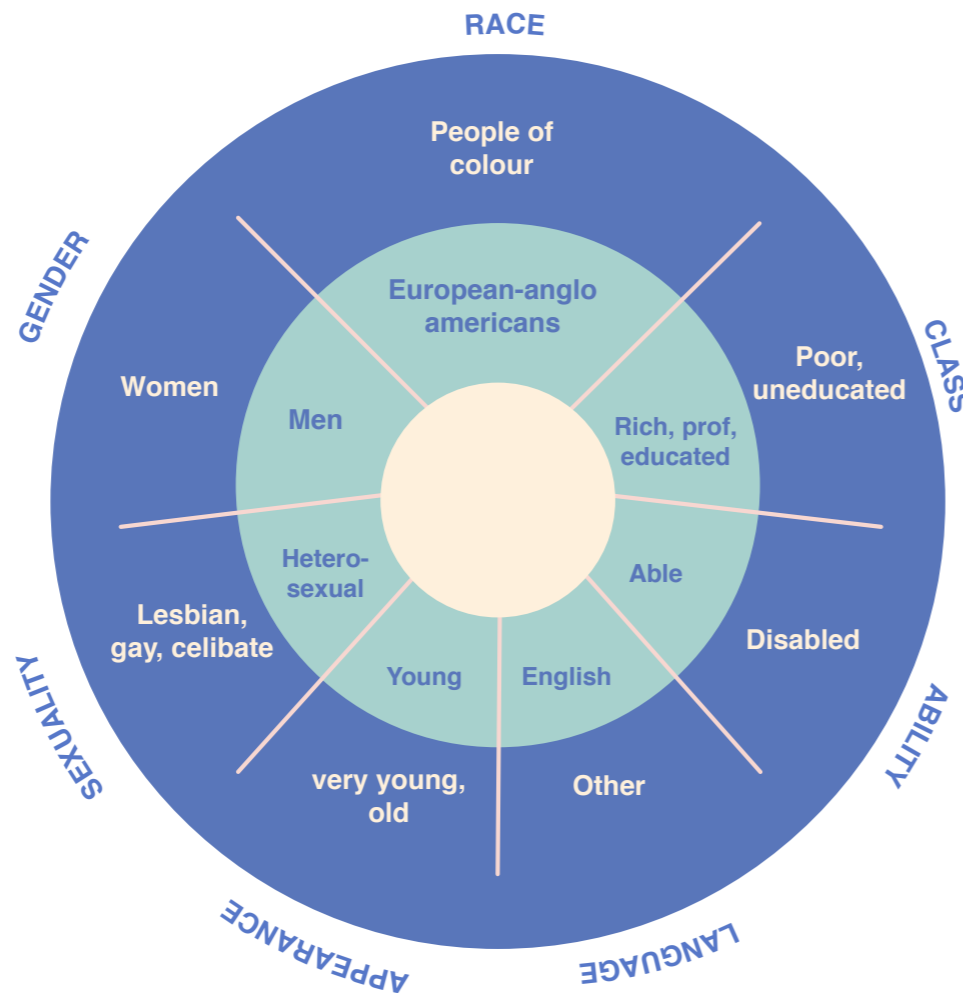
RACE

People of colour

European-anglo americans

CLASS

Poor, uneducated

Rich, prof, educated

ABILITY

Disabled

Able

LANGUAGE

Other

English

APPEARANCE

very young, old

Young

SEXUALITY

Lesbian, gay, celibate

Hetero-sexual

GENDER

Women

Men